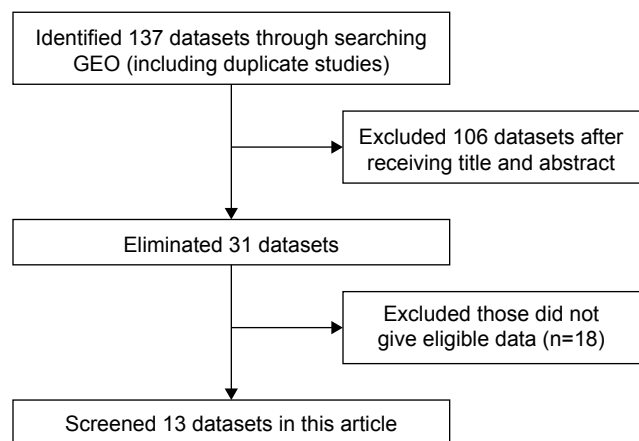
Identified 137 datasets through searching GEO (including duplicate studies)

Excluded 106 datasets after receiving title and abstract

Eliminated 31 datasets

Excluded those did not give eligible data (n=18)

Screened 13 datasets in this article